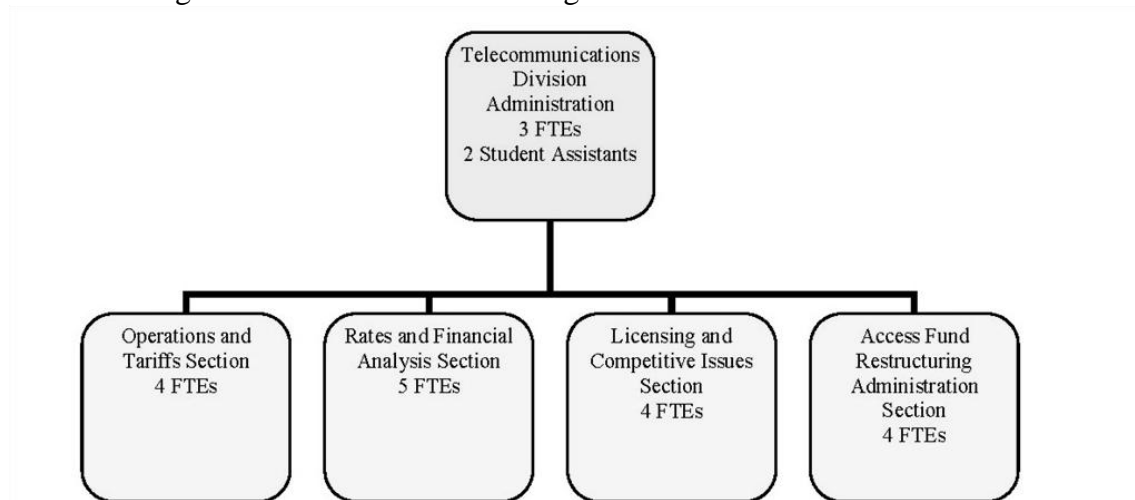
Telecommunications Division Administration 3 FTEs 2 Student Assistants

Operations and Tariffs Section 4 FTEs

Rates and Financial Analysis Section 5 FTEs

Licensing and Competitive Issues Section 4 FTEs

Access Fund Restructuring Administration Section 4 FTEs